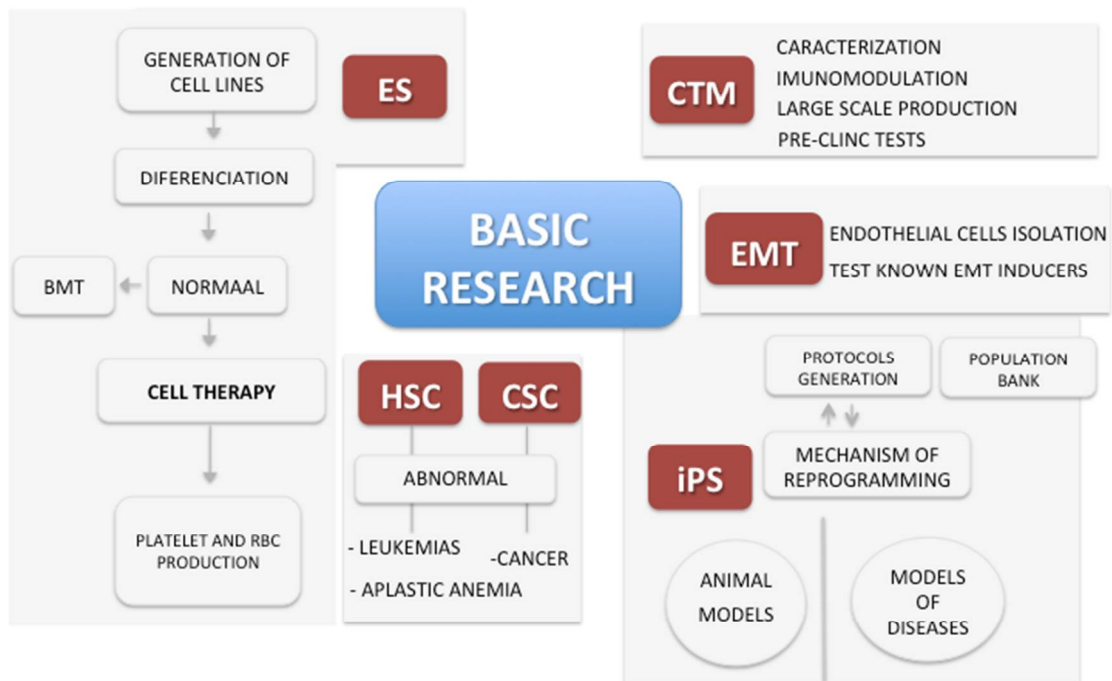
GENERATION OF CELL LINES

ES

DIFERENCIATION

BMT

NORMAAL

CELL THERAPY

PLATELET AND RBC PRODUCTION

CTM

CARACTERIZATION
IMUNOMODULATION
LARGE SCALE PRODUCTION
PRE-CLINC TESTS

BASIC RESEARCH

EMT

ENDOTHELIAL CELLS ISOLATION
TEST KNOWN EMT INDUCERS

HSC

CSC

ABNORMAL

- LEUKEMIAS
- APLASTIC ANEMIA
-CANCER

PROTOCOLS GENERATION

POPULATION BANK

iPS

MECHANISM OF REPROGRAMMING

ANIMAL MODELS

MODELS OF DISEASES